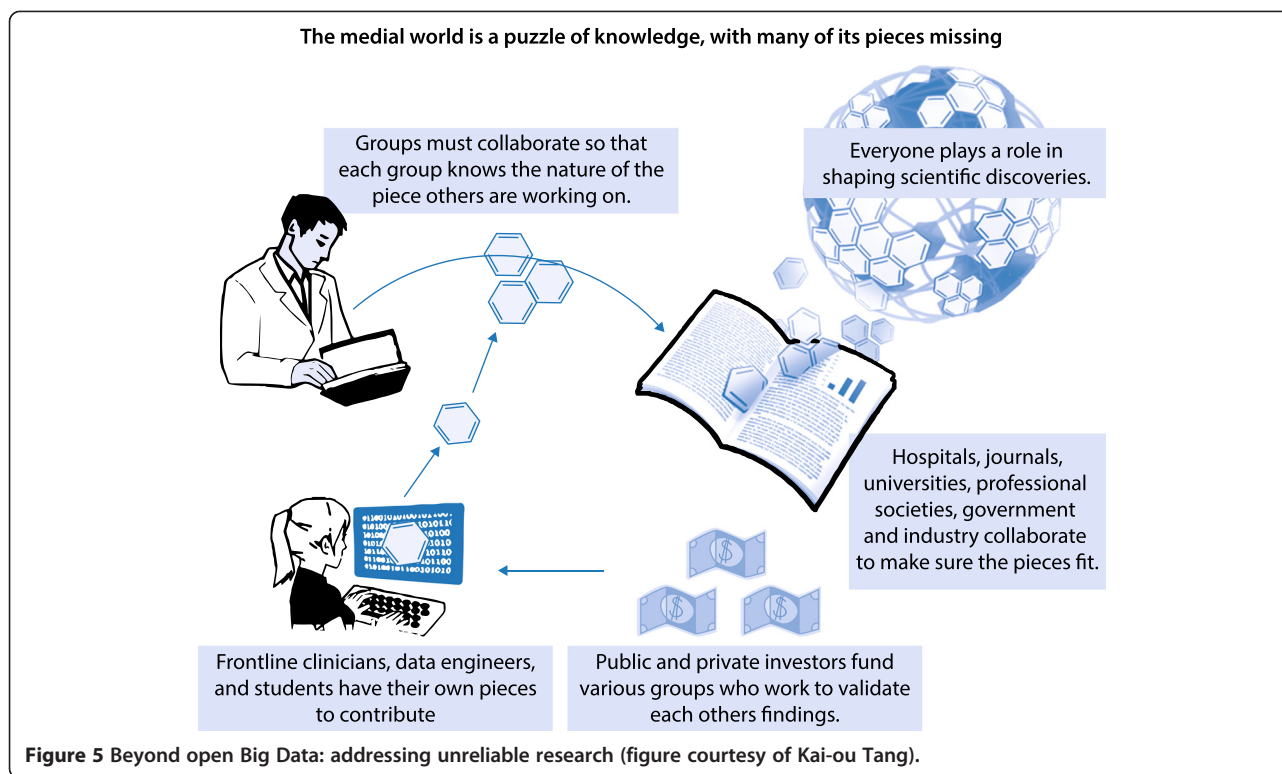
The medial world is a puzzle of knowledge, with many of its pieces missing

Groups must collaborate so that each group knows the nature of the piece others are working on.

Everyone plays a role in shaping scientific discoveries.

Hospitals, journals, universities, professional societies, government and industry collaborate to make sure the pieces fit.

Frontline clinicians, data engineers, and students have their own pieces to contribute

Public and private investors fund various groups who work to validate each others findings.

**Figure 5** Beyond open Big Data: addressing unreliable research (figure courtesy of Kai-ou Tang).